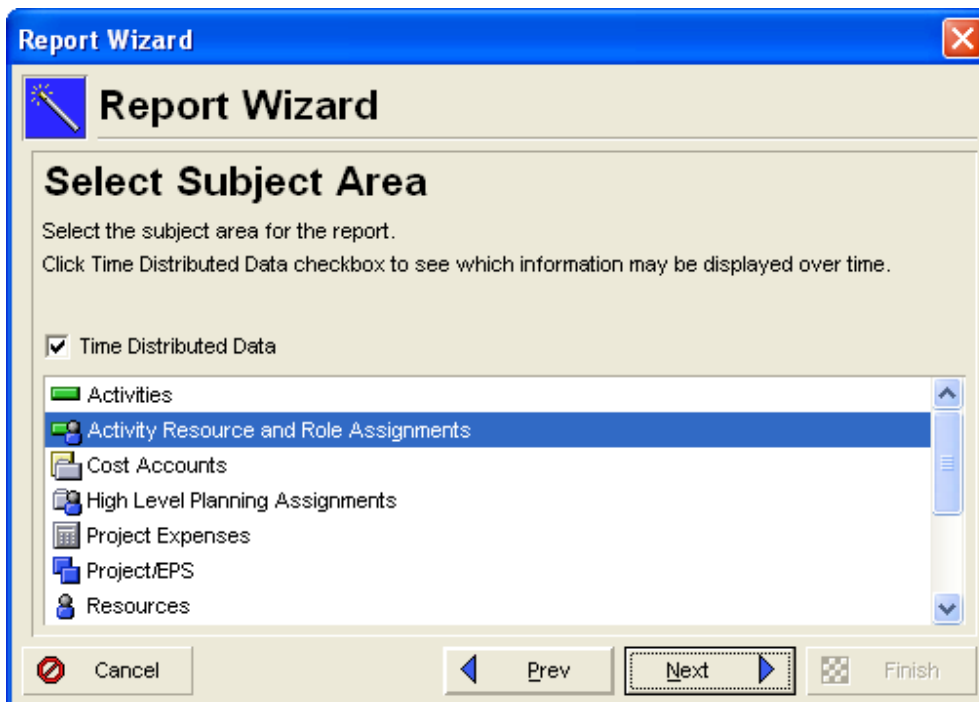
Report Wizard

Report Wizard

Select Subject Area

Select the subject area for the report.

Click Time Distributed Data checkbox to see which information may be displayed over time.

Time Distributed Data

Activities
Activity Resource and Role Assignments
Cost Accounts
High Level Planning Assignments
Project Expenses
Project/EPS
Resources

Cancel
Prev
Next
Finish